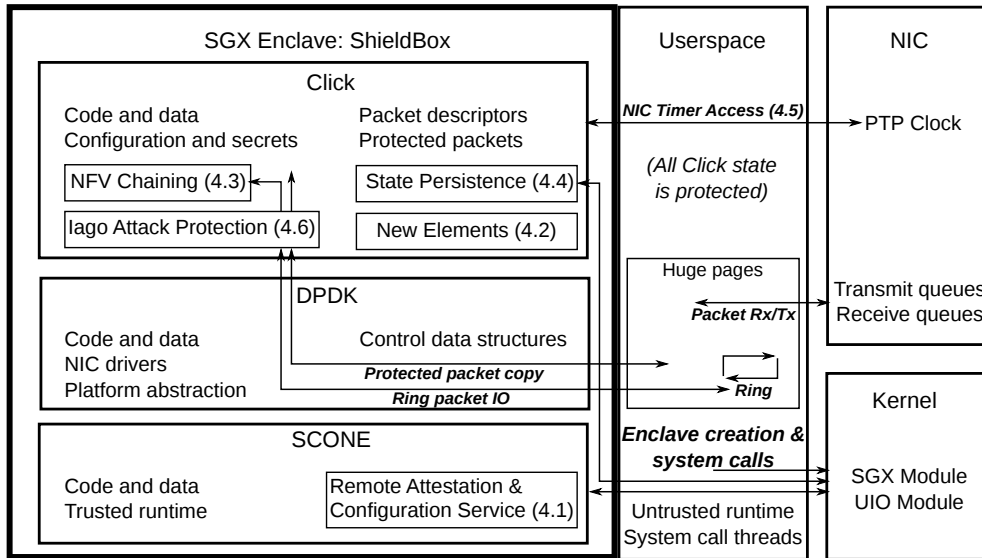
SGX Enclave: ShieldBox

Click

Code and data
Configuration and secrets

Packet descriptors
Protected packets

NFV Chaining (4.3)

State Persistence (4.4)

Iago Attack Protection (4.6)

New Elements (4.2)

DPDK

Code and data
NIC drivers
Platform abstraction

Control data structures

Protected packet copy

Ring packet IO

SCONE

Code and data
Trusted runtime

Remote Attestation & Configuration Service (4.1)

Userspace

NIC Timer Access (4.5)

(All Click state is protected)

Huge pages

Packet Rx/Tx

Ring

Enclave creation & system calls

Untrusted runtime
System call threads

NIC

PTP Clock

Transmit queues
Receive queues

Kernel

SGX Module
UIO Module